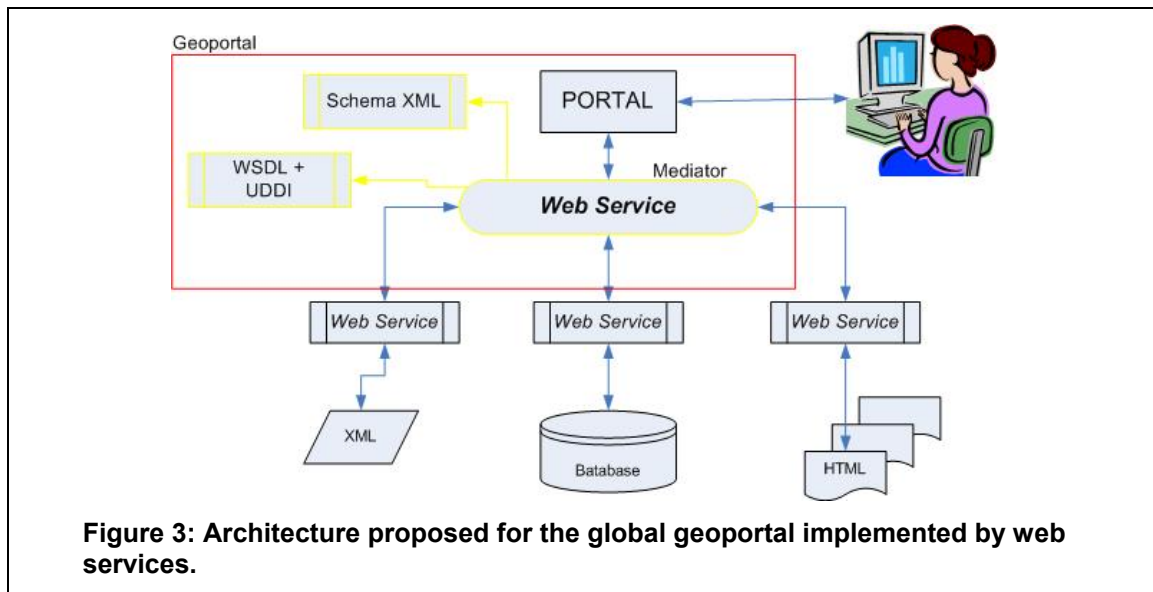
Geoportal

Schema XML

PORTAL

WSDL + UDDI

Mediator

Web Service

Web Service

Web Service

Web Service

XML

Batabase

HTML

Figure 3: Architecture proposed for the global geoportal implemented by web services.